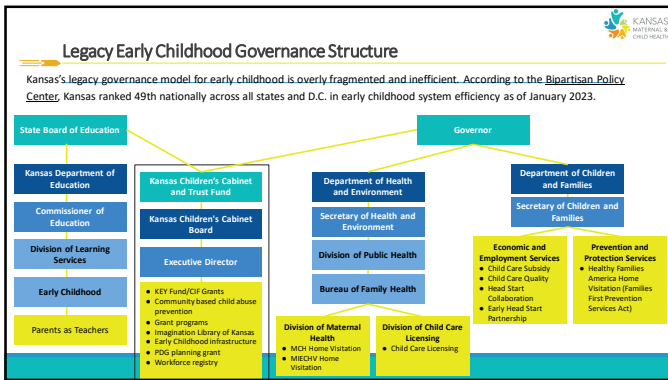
KANSAS MATERNAL & CHILD HEALTH

Legacy Early Childhood Governance Structure

Kansas's legacy governance model for early childhood is overly fragmented and inefficient. According to the Bipartisan Policy Center, Kansas ranked 49th nationally across all states and D.C. in early childhood system efficiency as of January 2023.

State Board of Education

Governor

Kansas Department of Education

Commissioner of Education

Division of Learning Services

Early Childhood

Parents as Teachers

Kansas Children's Cabinet and Trust Fund

Kansas Children's Cabinet Board

Executive Director

- KEY Fund/CIF Grants
- Community based child abuse prevention
- Grant programs
- Imagination Library of Kansas
- Early Childhood infrastructure
- PDG planning grant
- Workforce registry

Department of Health and Environment

Secretary of Health and Environment

Division of Public Health

Bureau of Family Health

Division of Maternal Health
- MCH Home Visitation
- MIECHV Home Visitation

Division of Child Care Licensing
- Child Care Licensing

Department of Children and Families

Secretary of Children and Families

Economic and Employment Services
- Child Care Subsidy
- Child Care Quality
- Head Start Collaboration
- Early Head Start Partnership

Prevention and Protection Services
- Healthy Families America Home Visitation (Families First Prevention Services Act)